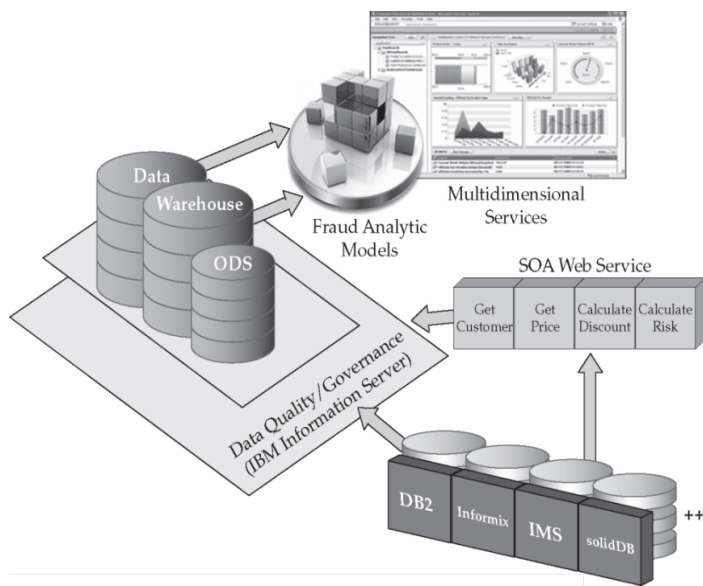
Data

Warehouse

ODS

Fraud Analytic Models

Multidimensional Services

SOA Web Service

Get Customer

Get Price

Calculate Discount

Calculate Risk

Data Quality/Governance (IBM Information Server)

DB2

Informix

IMS

solidDB

++